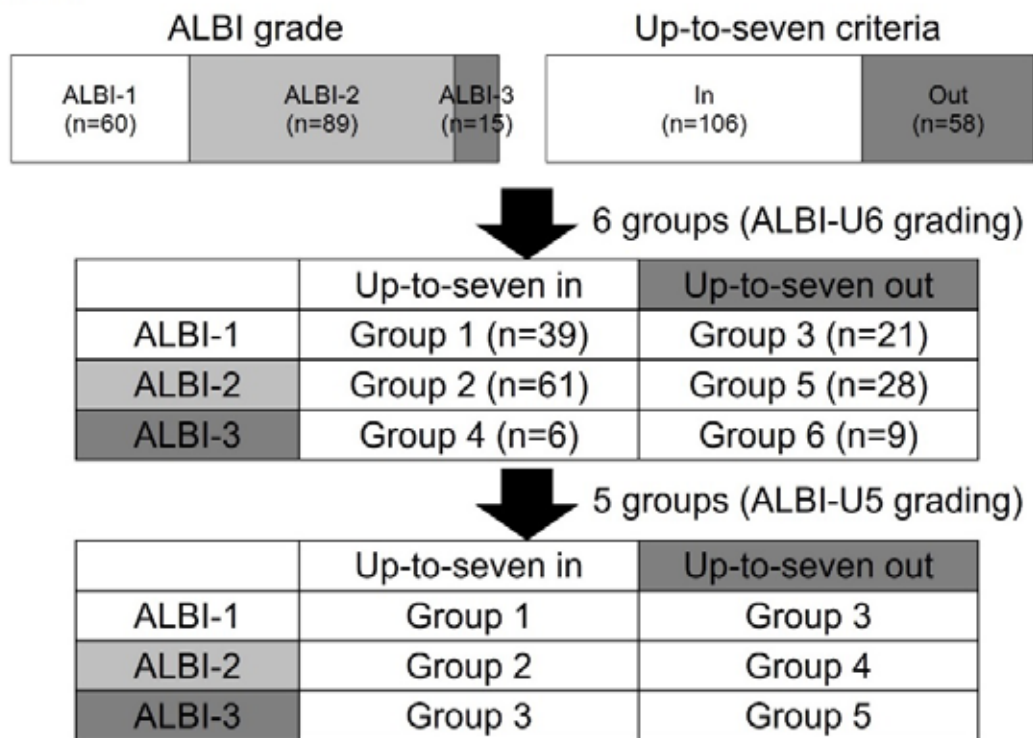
ALBI grade

ALBI-1 (n=60)
ALBI-2 (n=89)
ALBI-3 (n=15)

Up-to-seven criteria

In (n=106)
Out (n=58)

6 groups (ALBI-U6 grading)

| | Up-to-seven in | Up-to-seven out |
|---|---|---|
| ALBI-1 | Group 1 (n=39) | Group 3 (n=21) |
| ALBI-2 | Group 2 (n=61) | Group 5 (n=28) |
| ALBI-3 | Group 4 (n=6) | Group 6 (n=9) |

5 groups (ALBI-U5 grading)

| | Up-to-seven in | Up-to-seven out |
|---|---|---|
| ALBI-1 | Group 1 | Group 3 |
| ALBI-2 | Group 2 | Group 4 |
| ALBI-3 | Group 3 | Group 5 |